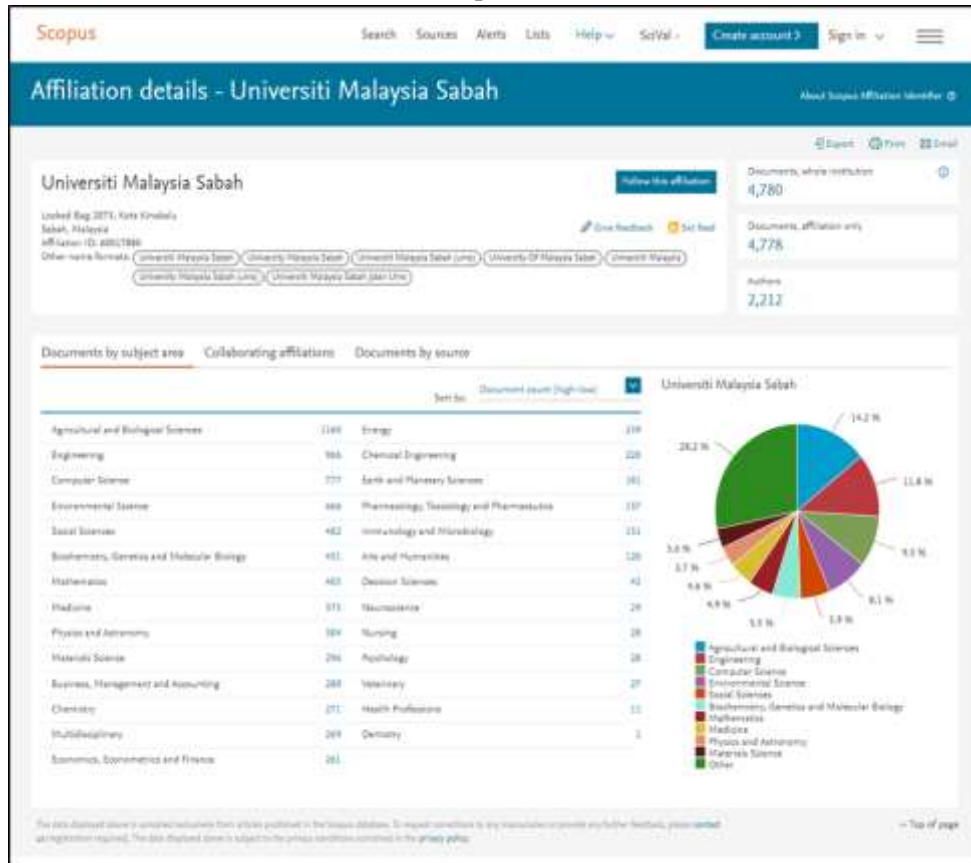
Scopus

Search Sources Alerts Lists Help SciVal Create account Sign in

Affiliation details - Universiti Malaysia Sabah

About Scopus Affiliation Identifier

Export Print Email

Universiti Malaysia Sabah

Follow this affiliation

Locked Bag 2073, Kota Kinabalu
Sabah, Malaysia
Affiliation ID: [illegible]
Other name formats: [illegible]

Give feedback Set feed

Documents, whole institution
4,780

Documents, affiliation only
4,778

Authors
2,212

Documents by subject area Collaborating affiliations Documents by source

Sort by: Document count (high-low)

| | | | |
|---|---|---|---|
| Agricultural and Biological Sciences | 1160 | Energy | 239 |
| Engineering | 966 | Chemical Engineering | 220 |
| Computer Science | 777 | Earth and Planetary Sciences | 181 |
| Environmental Science | 669 | Pharmacology, Toxicology and Pharmaceutics | 157 |
| Social Sciences | 482 | Immunology and Microbiology | 151 |
| Biochemistry, Genetics and Molecular Biology | 451 | Arts and Humanities | 120 |
| Mathematics | 403 | Decision Sciences | 42 |
| Medicine | 373 | Neuroscience | 29 |
| Physics and Astronomy | 304 | Nursing | 28 |
| Materials Science | 296 | Psychology | 28 |
| Business, Management and Accounting | 288 | Veterinary | 27 |
| Chemistry | 271 | Health Professions | 11 |
| Multidisciplinary | 269 | Dentistry | 1 |
| Economics, Econometrics and Finance | 261 | | |

Universiti Malaysia Sabah

14.2 %
11.8 %
9.5 %
8.1 %
5.9 %
5.5 %
4.9 %
4.6 %
3.7 %
3.6 %
28.2 %

Agricultural and Biological Sciences
Engineering
Computer Science
Environmental Science
Social Sciences
Biochemistry, Genetics and Molecular Biology
Mathematics
Medicine
Physics and Astronomy
Materials Science
Other

The data displayed above is compiled exclusively from articles published in the Scopus database. To request corrections to any inaccuracies or provide any further feedback, please contact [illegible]. The data displayed above is subject to the privacy conditions contained in the privacy policy.

Top of page